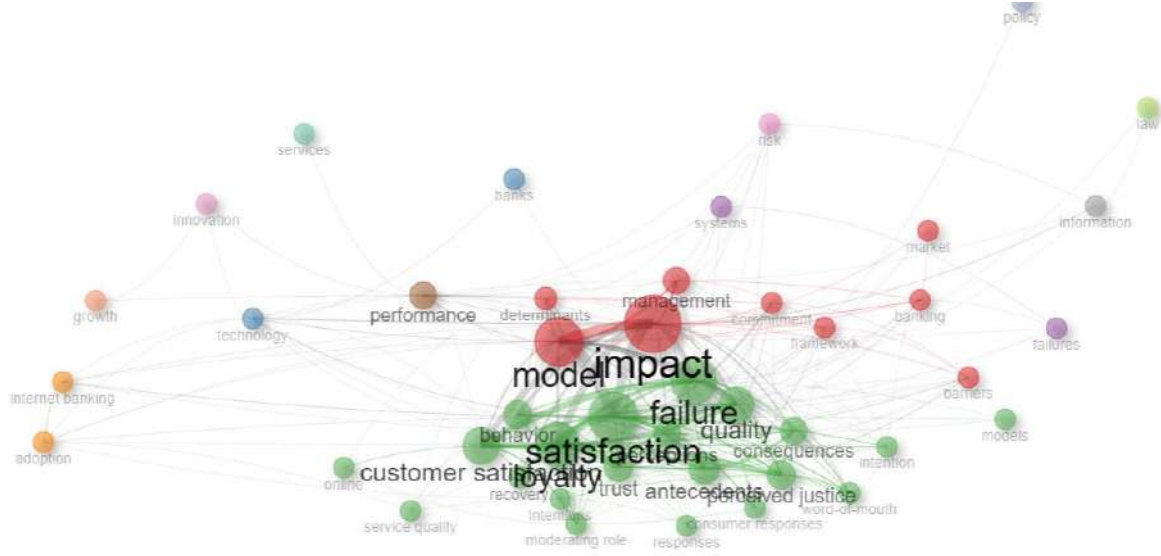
policy
law
services
risk
banks
innovation
systems
information
market
management
growth
performance
determinants
commitment
banking
technology
framework
failures
impact
model
internet banking
barriers
failure
quality
models
behavior
satisfaction
consequences
adoption
intention
customer satisfaction
loyalty
online
trust
antecedents
perceived justice
recovery
word-of-mouth
intentions
service quality
consumer responses
moderating role
responses